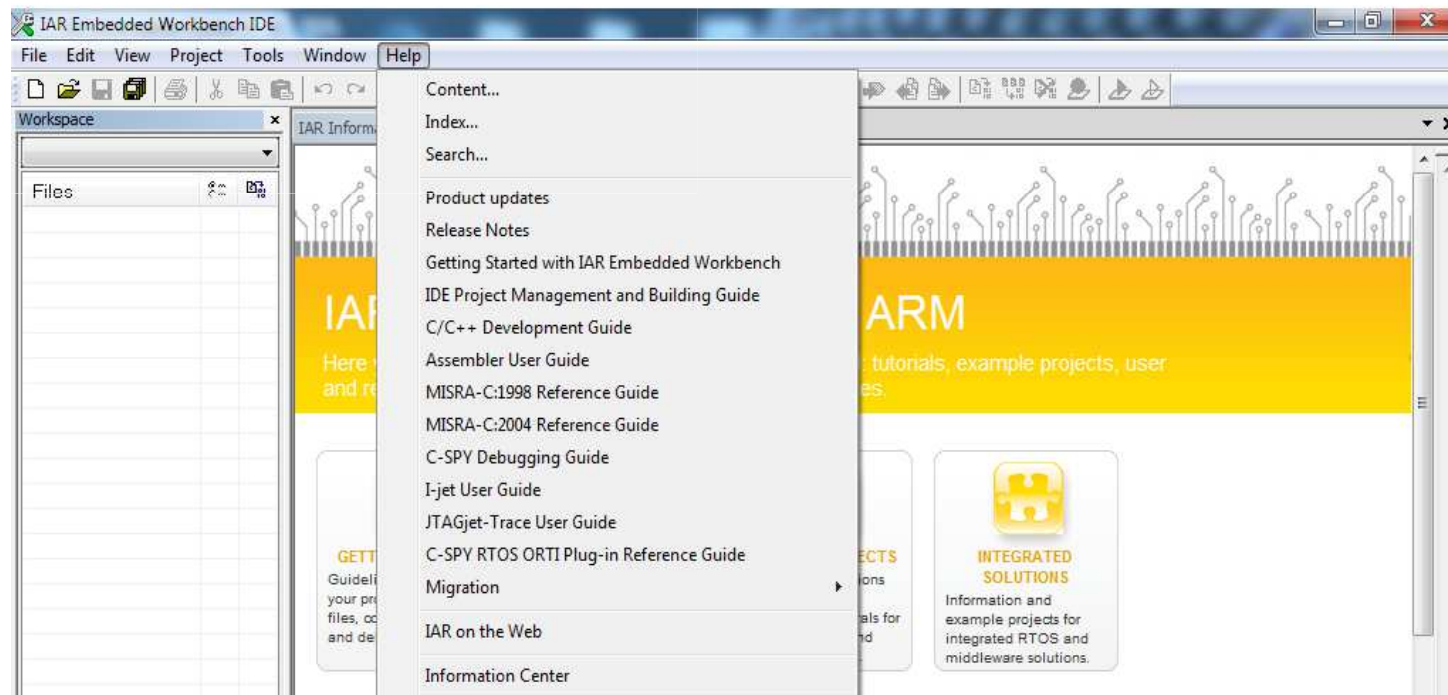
IAR Embedded Workbench IDE

File Edit View Project Tools Window Help

Workspace

Files

IAR Inform

Content...
Index...
Search...
Product updates
Release Notes
Getting Started with IAR Embedded Workbench
IDE Project Management and Building Guide
C/C++ Development Guide
Assembler User Guide
MISRA-C:1998 Reference Guide
MISRA-C:2004 Reference Guide
C-SPY Debugging Guide
I-jet User Guide
JTAGjet-Trace User Guide
C-SPY RTOS ORTI Plug-in Reference Guide
Migration
IAR on the Web
Information Center

IAR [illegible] ARM

Here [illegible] tutorials, example projects, user and re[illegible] es.

GETT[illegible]
Guideli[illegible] your pr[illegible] files, co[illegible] and de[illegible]

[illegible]ECTS
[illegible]ions
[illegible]als for
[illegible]nd

INTEGRATED SOLUTIONS
Information and example projects for integrated RTOS and middleware solutions.